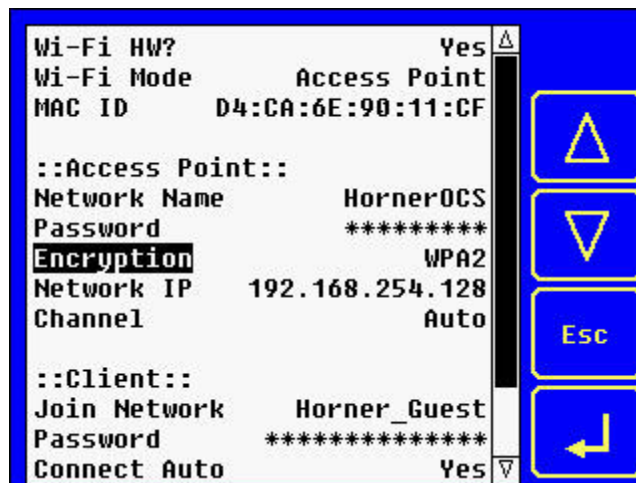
Wi-Fi HW? Yes
Wi-Fi Mode Access Point
MAC ID D4:CA:6E:90:11:CF

::Access Point::
Network Name HornerOCS
Password *********
Encryption WPA2
Network IP 192.168.254.128
Channel Auto

::Client::
Join Network Horner_Guest
Password *************
Connect Auto Yes

Esc